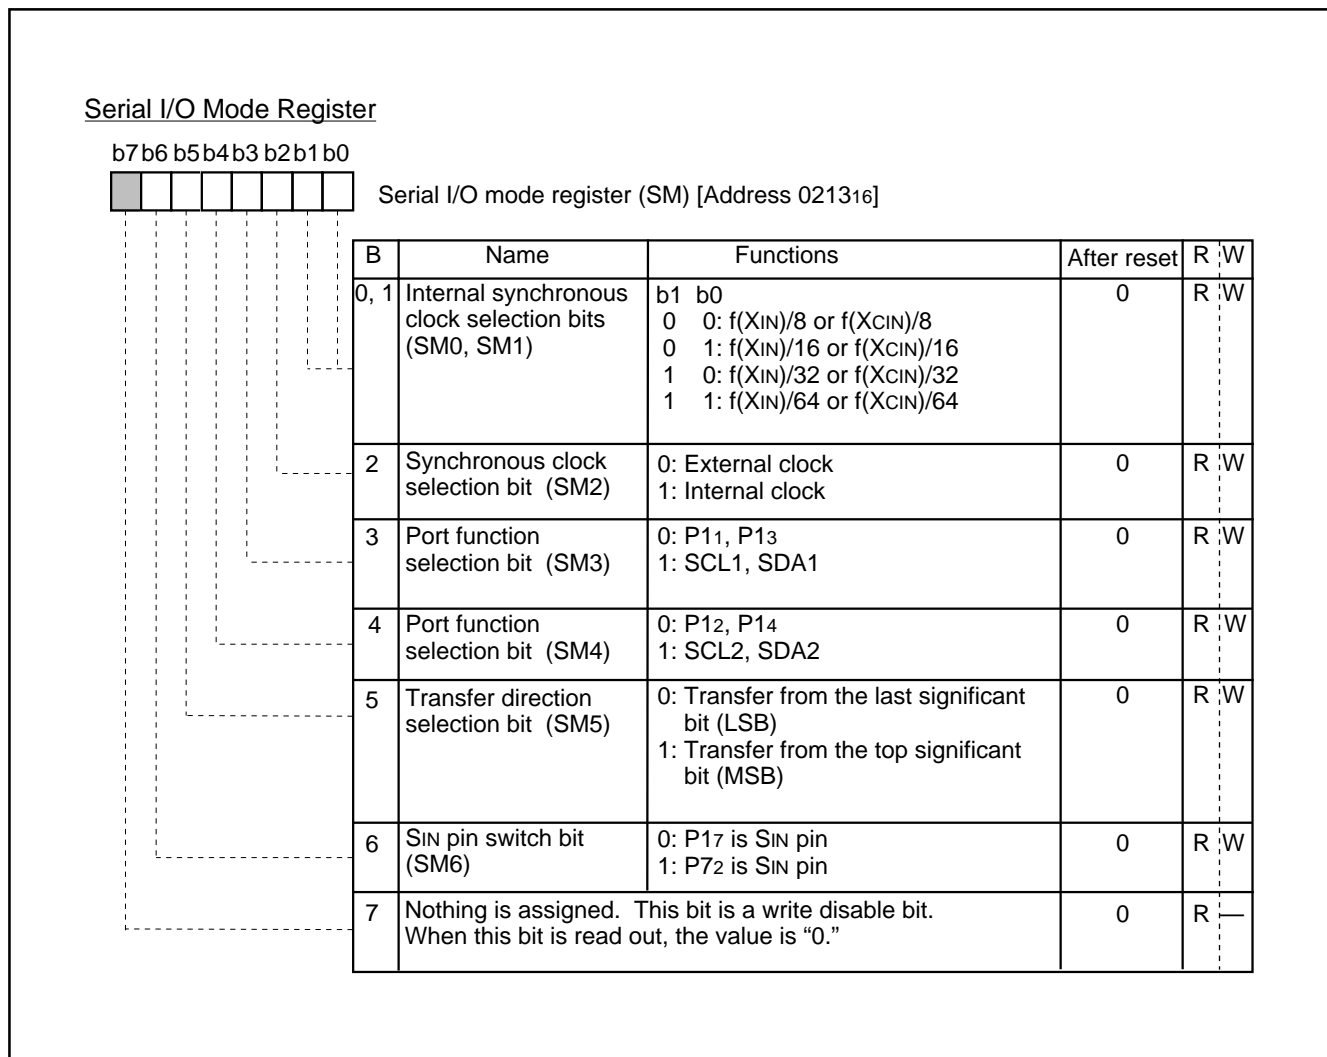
Serial I/O Mode Register

b7 b6 b5 b4 b3 b2 b1 b0

Serial I/O mode register (SM) [Address $0213_{16}$]

| B | Name | Functions | After reset | R | W |
|---|---|---|---|---|---|
| 0, 1 | Internal synchronous clock selection bits (SM0, SM1) | b1 b0<br>0 0: $f(X_{IN})/8$ or $f(X_{CIN})/8$<br>0 1: $f(X_{IN})/16$ or $f(X_{CIN})/16$<br>1 0: $f(X_{IN})/32$ or $f(X_{CIN})/32$<br>1 1: $f(X_{IN})/64$ or $f(X_{CIN})/64$ | 0 | R | W |
| 2 | Synchronous clock selection bit (SM2) | 0: External clock<br>1: Internal clock | 0 | R | W |
| 3 | Port function selection bit (SM3) | 0: $P1_1$, $P1_3$<br>1: SCL1, SDA1 | 0 | R | W |
| 4 | Port function selection bit (SM4) | 0: $P1_2$, $P1_4$<br>1: SCL2, SDA2 | 0 | R | W |
| 5 | Transfer direction selection bit (SM5) | 0: Transfer from the last significant bit (LSB)<br>1: Transfer from the top significant bit (MSB) | 0 | R | W |
| 6 | $S_{IN}$ pin switch bit (SM6) | 0: $P1_7$ is $S_{IN}$ pin<br>1: $P7_2$ is $S_{IN}$ pin | 0 | R | W |
| 7 | Nothing is assigned. This bit is a write disable bit. When this bit is read out, the value is “0.” | | 0 | R | — |